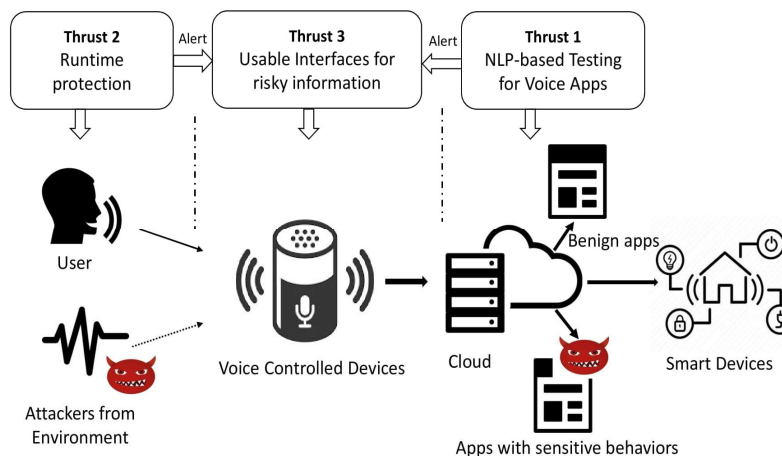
Thrust 2
Runtime protection

Alert

Thrust 3
Usable Interfaces for risky information

Alert

Thrust 1
NLP-based Testing for Voice Apps

User

Attackers from Environment

Voice Controlled Devices

Cloud

Benign apps

Apps with sensitive behaviors

Smart Devices